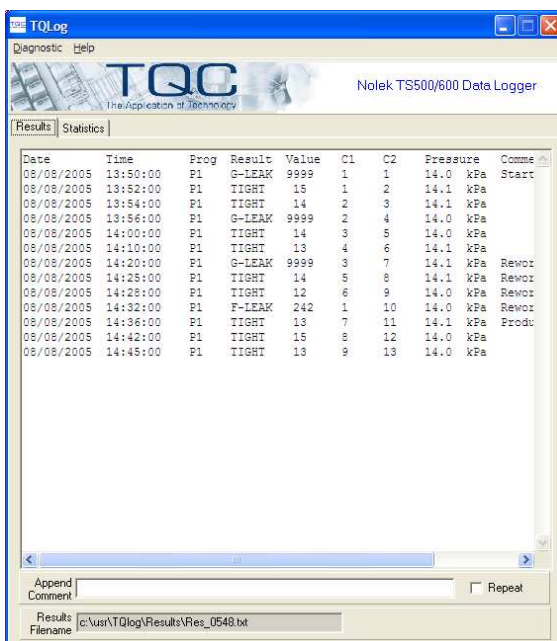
TQLog

Diagnostic Help

TQC
The Application of Technology

Nolek TS500/600 Data Logger

Results | Statistics

| Date | Time | Prog | Result | Value | C1 | C2 | Pressure | Comme |
|---|---|---|---|---|---|---|---|---|
| 08/08/2005 | 13:50:00 | P1 | G-LEAK | 9999 | 1 | 1 | 14.0 kPa | Start |
| 08/08/2005 | 13:52:00 | P1 | TIGHT | 15 | 1 | 2 | 14.1 kPa | |
| 08/08/2005 | 13:54:00 | P1 | TIGHT | 14 | 2 | 3 | 14.1 kPa | |
| 08/08/2005 | 13:56:00 | P1 | G-LEAK | 9999 | 2 | 4 | 14.0 kPa | |
| 08/08/2005 | 14:00:00 | P1 | TIGHT | 14 | 3 | 5 | 14.0 kPa | |
| 08/08/2005 | 14:10:00 | P1 | TIGHT | 13 | 4 | 6 | 14.1 kPa | |
| 08/08/2005 | 14:20:00 | P1 | G-LEAK | 9999 | 3 | 7 | 14.1 kPa | Rewor |
| 08/08/2005 | 14:25:00 | P1 | TIGHT | 14 | 5 | 8 | 14.1 kPa | Rewor |
| 08/08/2005 | 14:28:00 | P1 | TIGHT | 12 | 6 | 9 | 14.0 kPa | Rewor |
| 08/08/2005 | 14:32:00 | P1 | F-LEAK | 242 | 1 | 10 | 14.0 kPa | Rewor |
| 08/08/2005 | 14:36:00 | P1 | TIGHT | 13 | 7 | 11 | 14.1 kPa | Produ |
| 08/08/2005 | 14:42:00 | P1 | TIGHT | 15 | 8 | 12 | 14.0 kPa | |
| 08/08/2005 | 14:45:00 | P1 | TIGHT | 13 | 9 | 13 | 14.0 kPa | |

Append Comment

Repeat

Results Filename c:\usr\TQlog\Results\Res_0548.txt